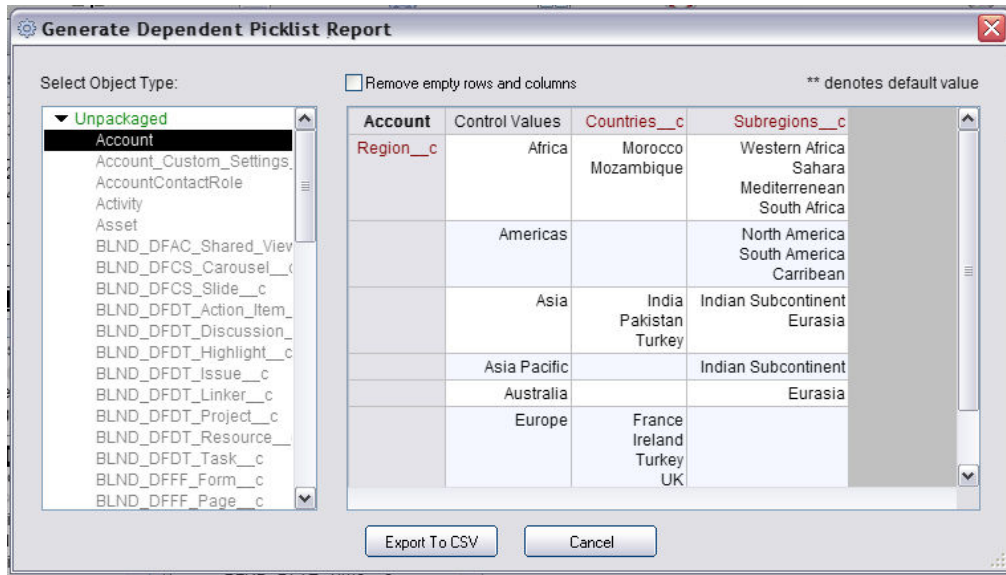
Generate Dependent Picklist Report

Select Object Type:

Remove empty rows and columns

** denotes default value

Unpackaged
Account
Account_Custom_Settings_
AccountContactRole
Activity
Asset
BLND_DFAC_Shared_View
BLND_DFCS_Carousel__c
BLND_DFCS_Slide__c
BLND_DFDT_Action_Item_
BLND_DFDT_Discussion_
BLND_DFDT_Highlight__c
BLND_DFDT_Issue__c
BLND_DFDT_Linker__c
BLND_DFDT_Project__c
BLND_DFDT_Resource__
BLND_DFDT_Task__c
BLND_DFFF_Form__c
BLND_DFFF_Page__c

| Account | Control Values | Countries__c | Subregions__c |
|---|---|---|---|
| Region__c | Africa | Morocco Mozambique | Western Africa Sahara Mediterrenean South Africa |
| | Americas | | North America South America Carribean |
| | Asia | India Pakistan Turkey | Indian Subcontinent Eurasia |
| | Asia Pacific | | Indian Subcontinent |
| | Australia | | Eurasia |
| | Europe | France Ireland Turkey UK | |

Export To CSV

Cancel